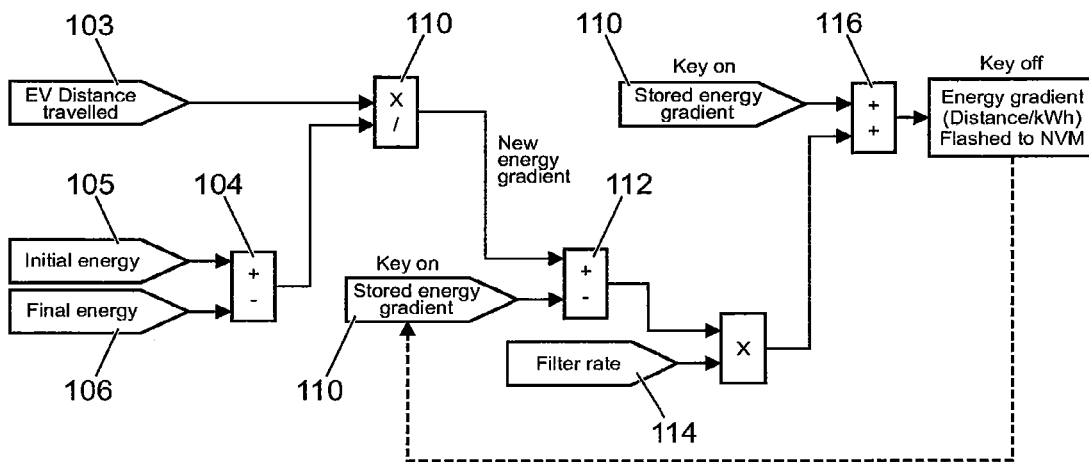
103

EV Distance travelled

110

X
/

110

Key on

Stored energy gradient

116

+
+

Key off

Energy gradient (Distance/kWh) Flashed to NVM

New energy gradient

105

104

112

Initial energy

+
-

Key on

Stored energy gradient

+
-

Final energy

X

Filter rate

106

110

114